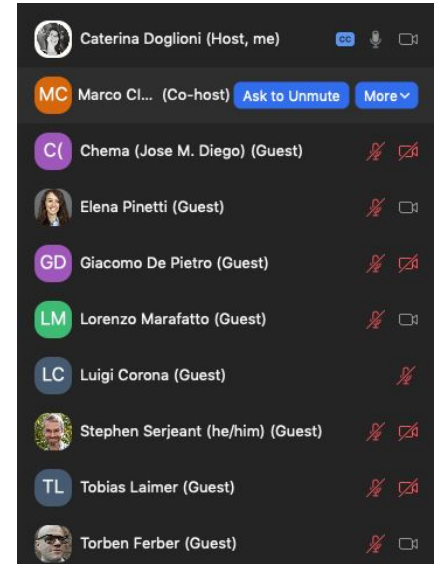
Caterina Doglioni (Host, me) CC

MC Marco Cl... (Co-host) Ask to Unmute More

C( Chema (Jose M. Diego) (Guest)

Elena Pinetti (Guest)

GD Giacomo De Pietro (Guest)

LM Lorenzo Marafatto (Guest)

LC Luigi Corona (Guest)

Stephen Serjeant (he/him) (Guest)

TL Tobias Laimer (Guest)

Torben Ferber (Guest)